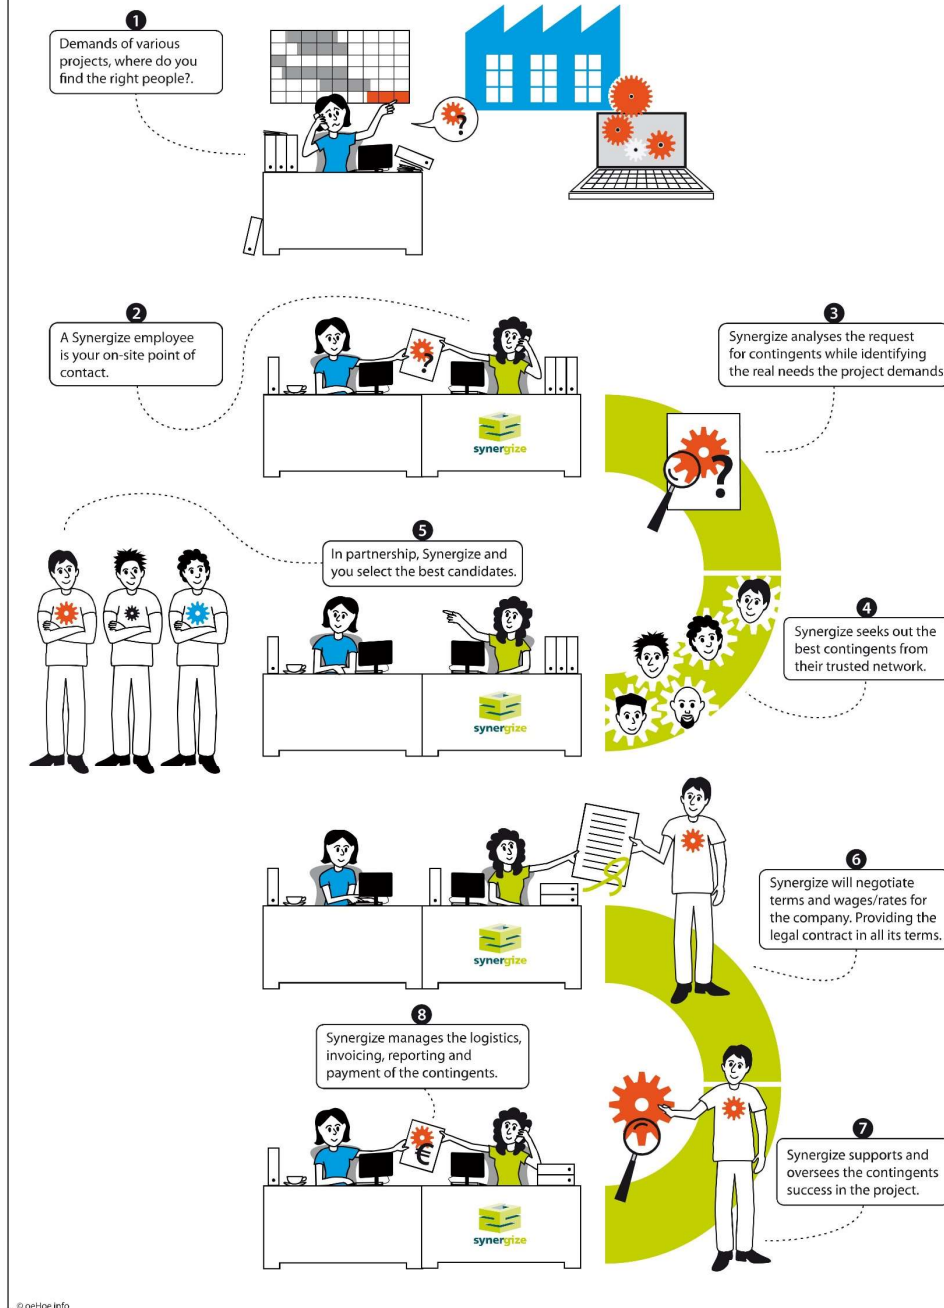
1
Demands of various projects, where do you find the right people?.

2
A Synergize employee is your on-site point of contact.

synergize

3
Synergize analyses the request for contingents while identifying the real needs the project demands

5
In partnership, Synergize and you select the best candidates.

synergize

4
Synergize seeks out the best contingents from their trusted network.

synergize

6
Synergize will negotiate terms and wages/rates for the company. Providing the legal contract in all its terms.

8
Synergize manages the logistics, invoicing, reporting and payment of the contingents.

€

synergize

7
Synergize supports and oversees the contingents success in the project.

© oeHoe.info